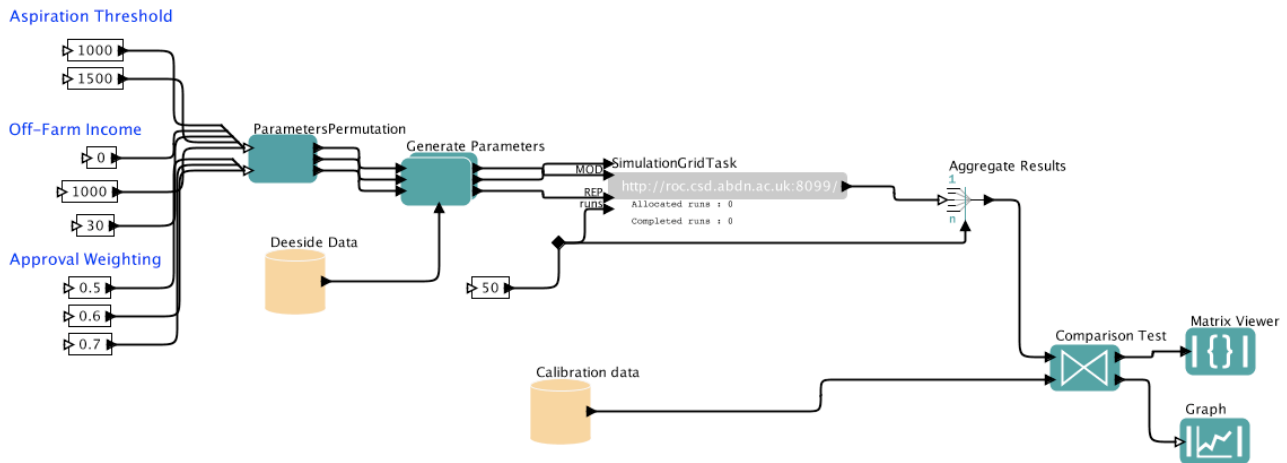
Aspiration Threshold
1000
1500
Off-Farm Income
0
1000
30
Approval Weighting
0.5
0.6
0.7
ParametersPermutation
Generate Parameters
Deeside Data
MOD
REP
runs
SimulationGridTask
http://roc.csd.abdn.ac.uk:8099/
Allocated runs : 0
Completed runs : 0
50
Aggregate Results
1
n
Calibration data
Comparison Test
Matrix Viewer
Graph